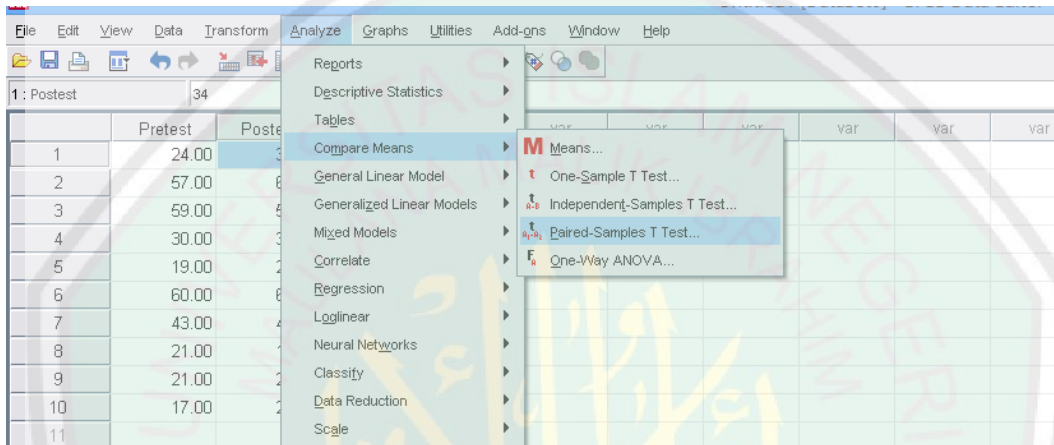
File Edit View Data Transform Analyze Graphs Utilities Add-ons Window Help

1 : Postest 34

Reports
Descriptive Statistics
Tables
Compare Means
General Linear Model
Generalized Linear Models
Mixed Models
Correlate
Regression
Loglinear
Neural Networks
Classify
Data Reduction
Scale

Means...
One-Sample T Test...
Independent-Samples T Test...
Paired-Samples T Test...
One-Way ANOVA...

| | Pretest | Poste | var | var | var | var | var | var |
|---|---|---|---|---|---|---|---|---|
| 1 | 24.00 | 3 | | | | | | |
| 2 | 57.00 | 6 | | | | | | |
| 3 | 59.00 | 5 | | | | | | |
| 4 | 30.00 | 3 | | | | | | |
| 5 | 19.00 | 2 | | | | | | |
| 6 | 60.00 | 6 | | | | | | |
| 7 | 43.00 | 4 | | | | | | |
| 8 | 21.00 | 1 | | | | | | |
| 9 | 21.00 | 2 | | | | | | |
| 10 | 17.00 | 2 | | | | | | |
| 11 | | | | | | | | |